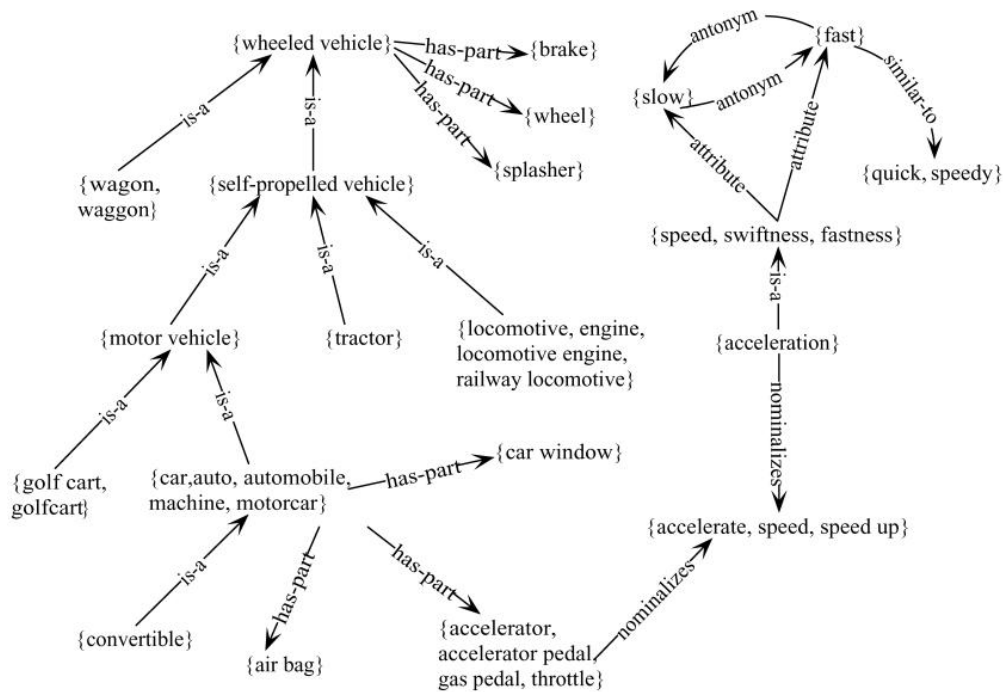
{wheeled vehicle}
has-part
{brake}
has-part
{wheel}
has-part
{splasher}
is-a
is-a
{wagon, waggon}
{self-propelled vehicle}
is-a
is-a
is-a
{motor vehicle}
{tractor}
{locomotive, engine, locomotive engine, railway locomotive}
is-a
is-a
{golf cart, golfcart}
{car,auto, automobile, machine, motorcar}
has-part
{car window}
is-a
has-part
has-part
{convertible}
{air bag}
{accelerator, accelerator pedal, gas pedal, throttle}
nominalizes
{accelerate, speed, speed up}
antonym
{fast}
{slow}
antonym
similar-to
attribute
attribute
{quick, speedy}
{speed, swiftness, fastness}
is-a
{acceleration}
nominalizes